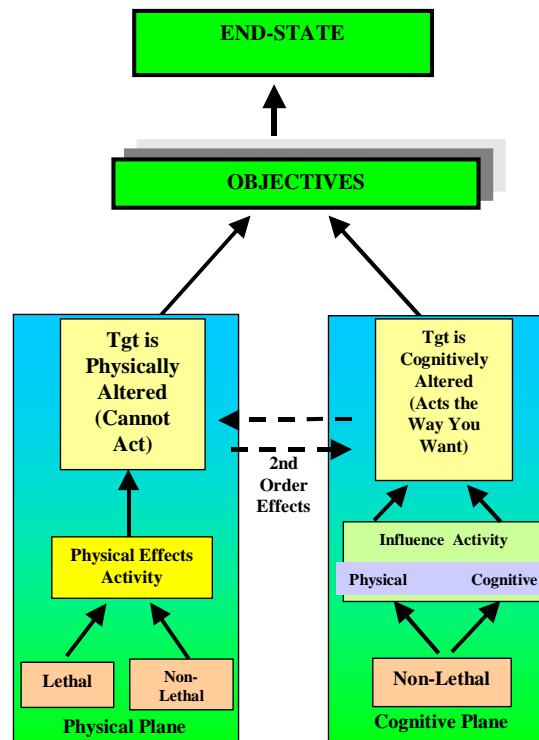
END-STATE

OBJECTIVES

Tgt is Physically Altered (Cannot Act)

Physical Effects Activity

Lethal

Non-Lethal

Physical Plane

2nd Order Effects

Tgt is Cognitively Altered (Acts the Way You Want)

Influence Activity

Physical

Cognitive

Non-Lethal

Cognitive Plane